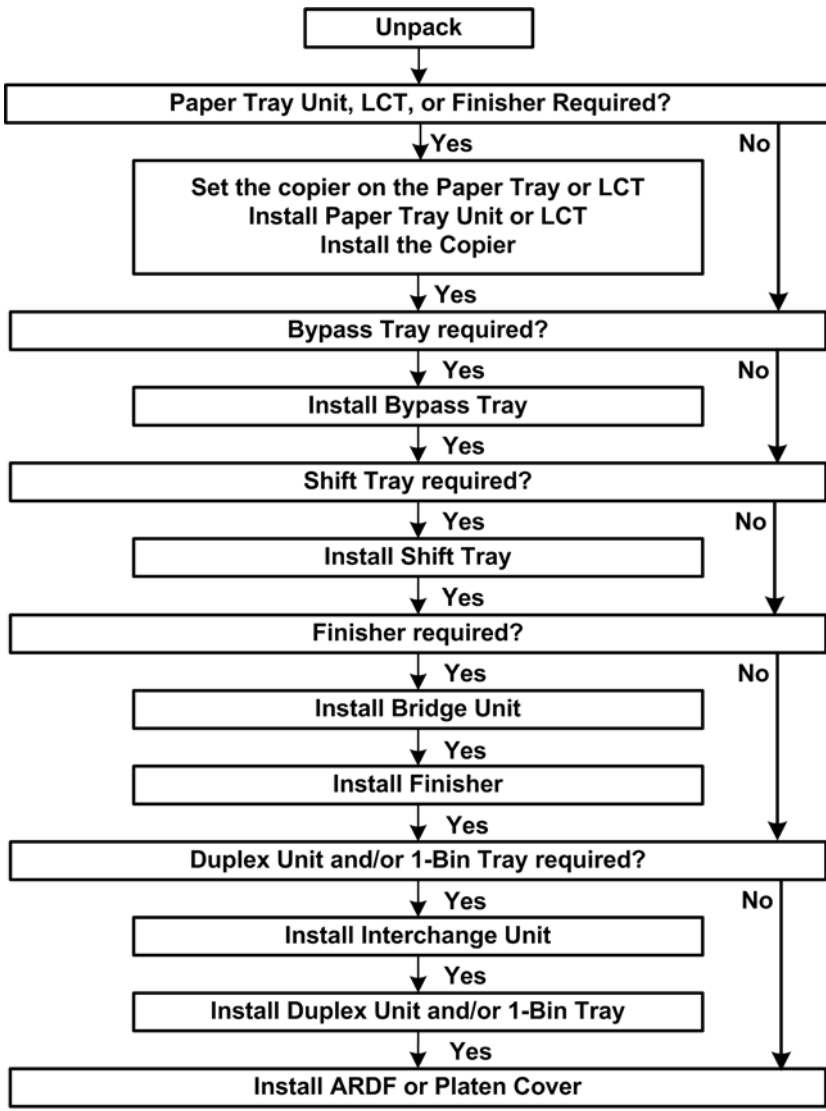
Unpack

Paper Tray Unit, LCT, or Finisher Required?

Yes

No

Set the copier on the Paper Tray or LCT
Install Paper Tray Unit or LCT
Install the Copier

Yes

Bypass Tray required?

Yes

No

Install Bypass Tray

Yes

Shift Tray required?

Yes

No

Install Shift Tray

Yes

Finisher required?

Yes

No

Install Bridge Unit

Yes

Install Finisher

Yes

Duplex Unit and/or 1-Bin Tray required?

Yes

No

Install Interchange Unit

Yes

Install Duplex Unit and/or 1-Bin Tray

Yes

Install ARDF or Platen Cover